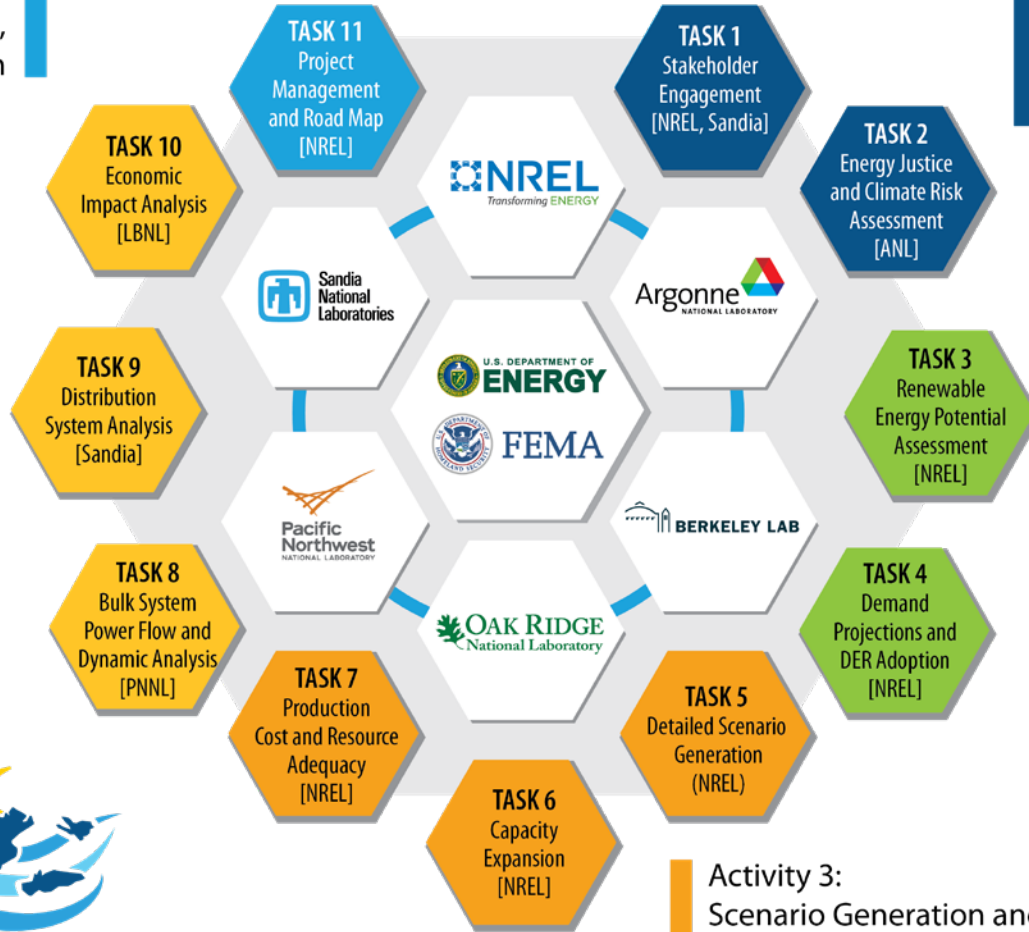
TASK 11
Project Management and Road Map
[NREL]

TASK 1
Stakeholder Engagement
[NREL, Sandia]

TASK 2
Energy Justice and Climate Risk Assessment
[ANL]

TASK 3
Renewable Energy Potential Assessment
[NREL]

TASK 4
Demand Projections and DER Adoption
[NREL]

TASK 5
Detailed Scenario Generation
(NREL)

TASK 6
Capacity Expansion
[NREL]

TASK 7
Production Cost and Resource Adequacy
[NREL]

TASK 8
Bulk System Power Flow and Dynamic Analysis
[PNNL]

TASK 9
Distribution System Analysis
[Sandia]

TASK 10
Economic Impact Analysis
[LBNL]

NREL
Transforming ENERGY

Argonne
NATIONAL LABORATORY

Sandia National Laboratories

U.S. DEPARTMENT OF ENERGY

FEMA

BERKELEY LAB

Pacific Northwest
NATIONAL LABORATORY

OAK RIDGE
National Laboratory

Activity 3:
Scenario Generation an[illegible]